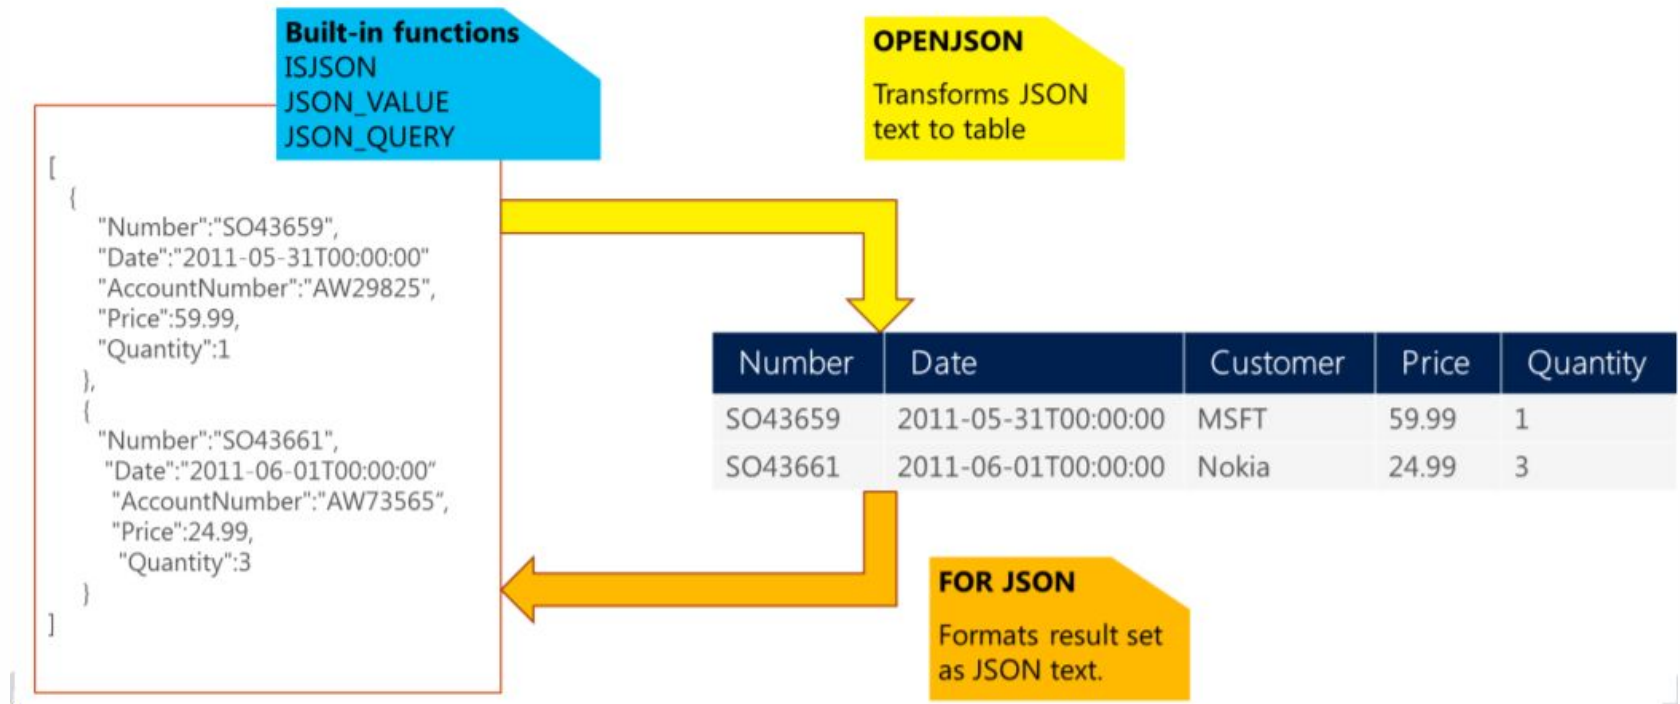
**Built-in functions**
ISJSON
JSON_VALUE
JSON_QUERY

**OPENJSON**

Transforms JSON text to table

[
{
"Number":"SO43659",
"Date":"2011-05-31T00:00:00"
"AccountNumber":"AW29825",
"Price":59.99,
"Quantity":1
},
{
"Number":"SO43661",
"Date":"2011-06-01T00:00:00"
"AccountNumber":"AW73565",
"Price":24.99,
"Quantity":3
}
]

| Number | Date | Customer | Price | Quantity |
|---|---|---|---|---|
| SO43659 | 2011-05-31T00:00:00 | MSFT | 59.99 | 1 |
| SO43661 | 2011-06-01T00:00:00 | Nokia | 24.99 | 3 |

**FOR JSON**

Formats result set as JSON text.